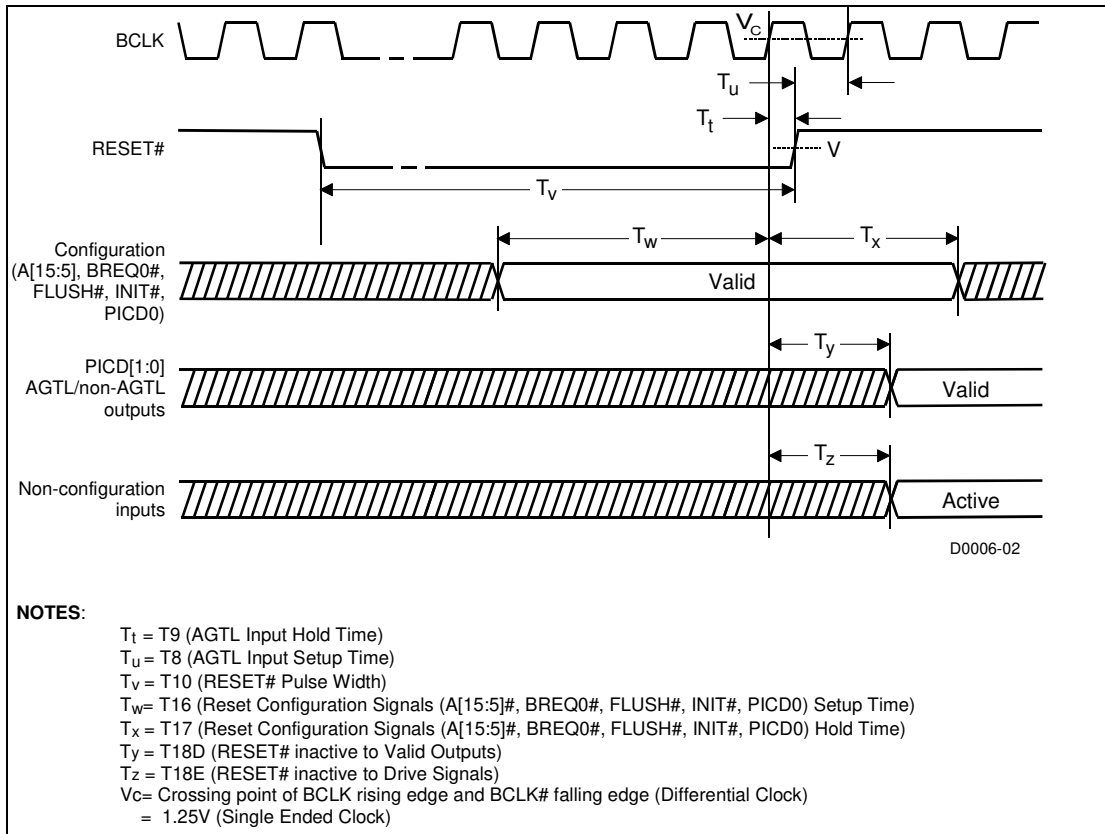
BCLK

$V_C$

$T_u$

$T_t$

RESET#

V

$T_v$

Configuration (A[15:5], BREQ0#, FLUSH#, INIT#, PICD0)

$T_w$

$T_x$

Valid

PICD[1:0] AGTL/non-AGTL outputs

$T_y$

Valid

Non-configuration inputs

$T_z$

Active

D0006-02

**NOTES**:

$T_t$ = T9 (AGTL Input Hold Time)
$T_u$ = T8 (AGTL Input Setup Time)
$T_v$ = T10 (RESET# Pulse Width)
$T_w$= T16 (Reset Configuration Signals (A[15:5]#, BREQ0#, FLUSH#, INIT#, PICD0) Setup Time)
$T_x$ = T17 (Reset Configuration Signals (A[15:5]#, BREQ0#, FLUSH#, INIT#, PICD0) Hold Time)
$T_y$ = T18D (RESET# inactive to Valid Outputs)
$T_z$ = T18E (RESET# inactive to Drive Signals)
Vc= Crossing point of BCLK rising edge and BCLK# falling edge (Differential Clock)
= 1.25V (Single Ended Clock)